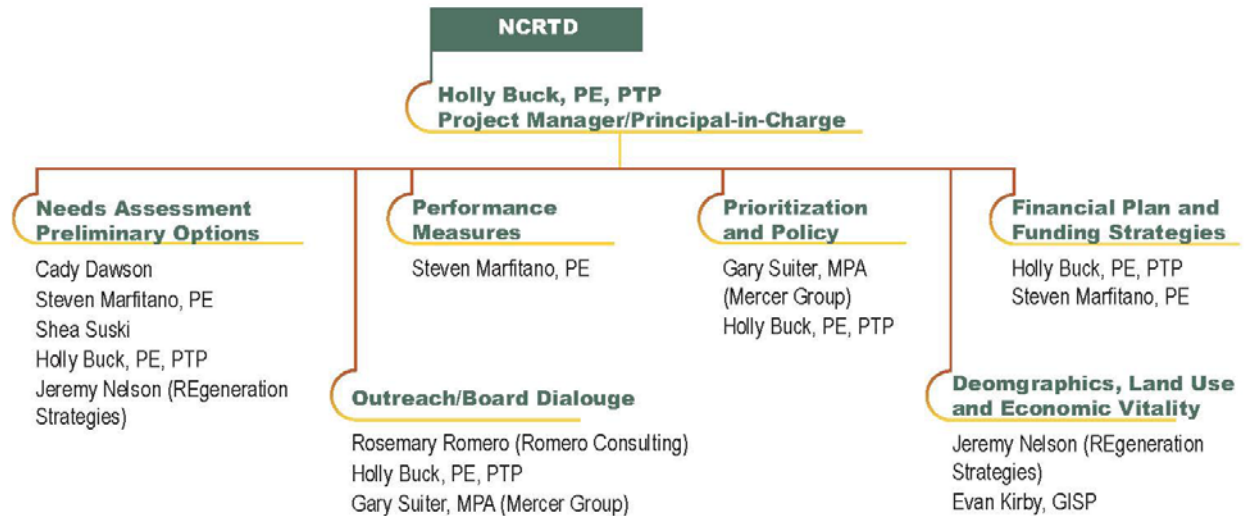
NCRTD

Holly Buck, PE, PTP
Project Manager/Principal-in-Charge

Needs Assessment Preliminary Options

Cady Dawson
Steven Marfitano, PE
Shea Suski
Holly Buck, PE, PTP
Jeremy Nelson (REgeneration Strategies)

Outreach/Board Dialouge

Rosemary Romero (Romero Consulting)
Holly Buck, PE, PTP
Gary Suiter, MPA (Mercer Group)

Performance Measures

Steven Marfitano, PE

Prioritization and Policy

Gary Suiter, MPA (Mercer Group)
Holly Buck, PE, PTP

Financial Plan and Funding Strategies

Holly Buck, PE, PTP
Steven Marfitano, PE

Deomgraphics, Land Use and Economic Vitality

Jeremy Nelson (REgeneration Strategies)
Evan Kirby, GISP